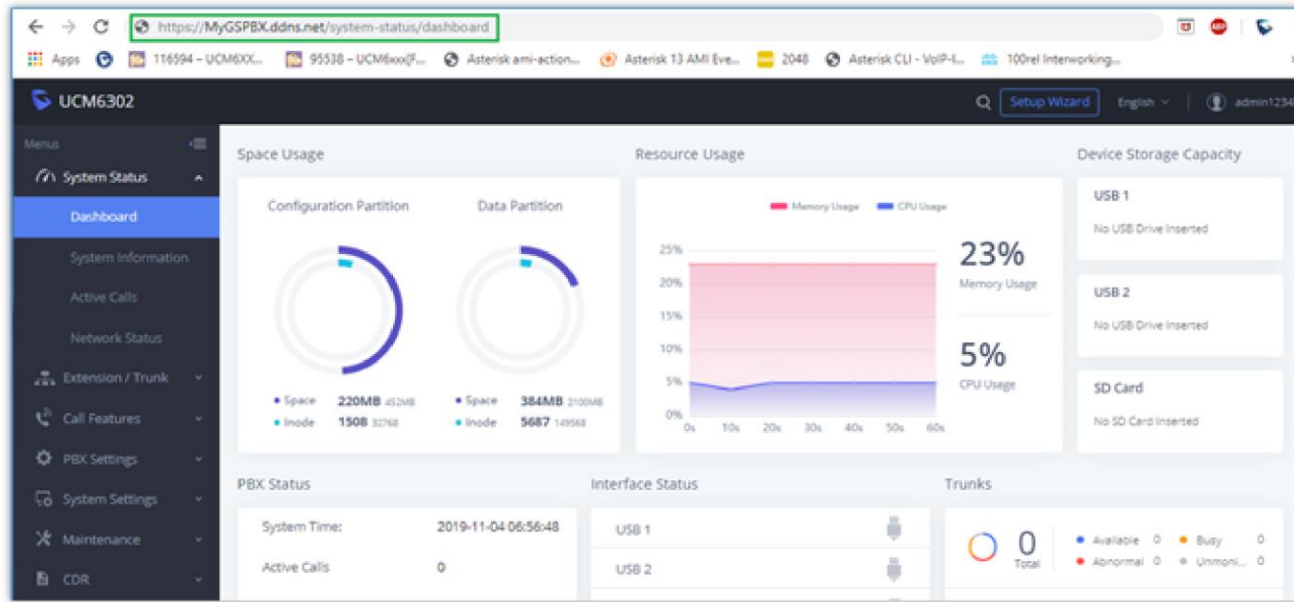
https://MyGSPBX.ddns.net/system-status/dashboard

Apps 116594 – UCM6XX... 95538 – UCM6xxx(F... Asterisk ami-action... Asterisk 13 AMI Eve... 2048 Asterisk CLI - VoIP-I... 100rel Interworking...

UCM6302

Setup Wizard English admin1234

Menus

System Status

Dashboard

System Information

Active Calls

Network Status

Extension / Trunk

Call Features

PBX Settings

System Settings

Maintenance

CDR

Space Usage

Configuration Partition

Data Partition

Space 220MB 452MB

Inode 1508 32768

Space 384MB 2100MB

Inode 5687 149568

Resource Usage

Memory Usage CPU Usage

25%
20%
15%
10%
5%
0%

0s 10s 20s 30s 40s 50s 60s

23%
Memory Usage

5%
CPU Usage

Device Storage Capacity

USB 1
No USB Drive Inserted

USB 2
No USB Drive Inserted

SD Card
No SD Card Inserted

PBX Status

System Time: 2019-11-04 06:56:48

Active Calls 0

Interface Status

USB 1

USB 2

Trunks

0
Total

Available 0 Busy 0
Abnormal 0 Unmoni... 0